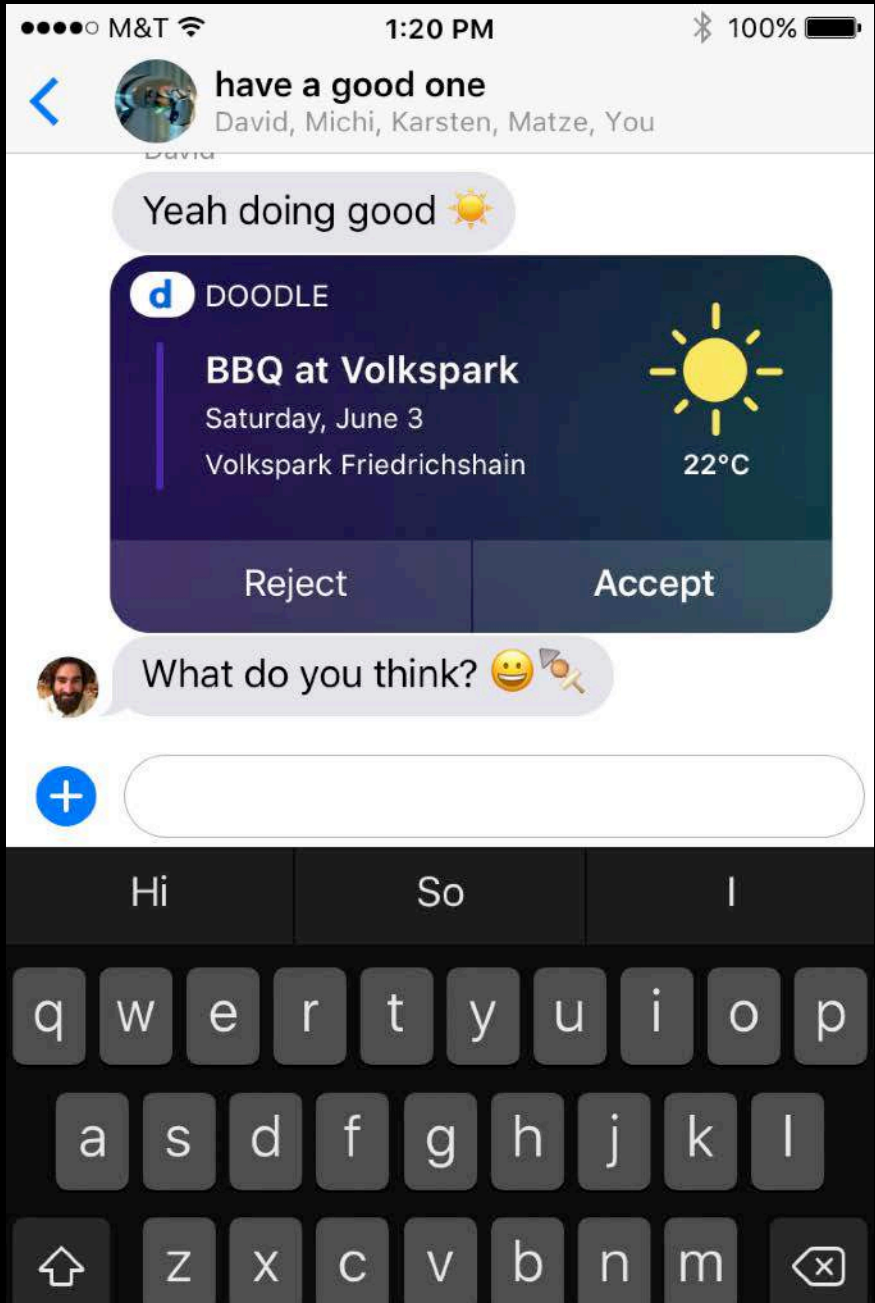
●●●●○ M&T 1:20 PM 100%

have a good one
David, Michi, Karsten, Matze, You

David

Yeah doing good ☀️

d DOODLE

BBQ at Volkspark
Saturday, June 3
Volkspark Friedrichshain

22°C

Reject
Accept

What do you think? 😀🍢

Hi
So
I

q w e r t y u i o p
a s d f g h j k l
z x c v b n m